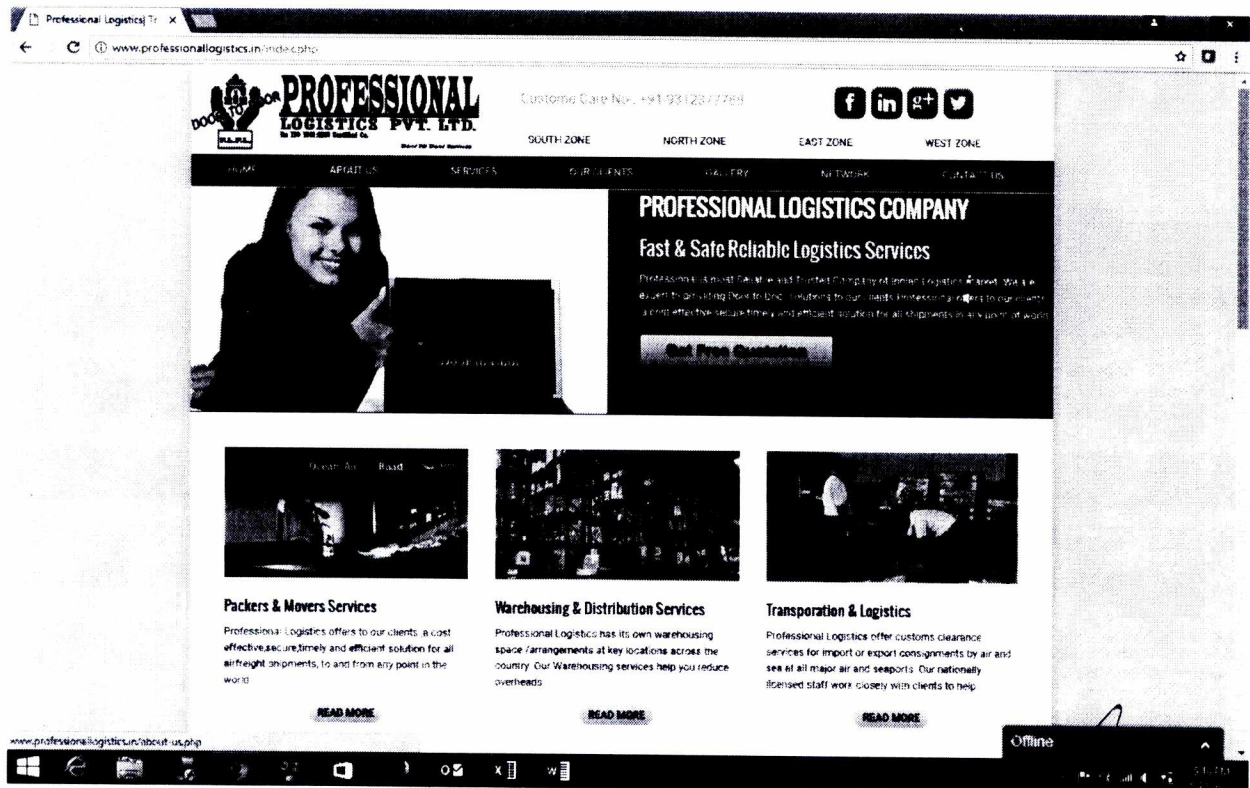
Professional Logistics| Tr ×

www.professionallogistics.in/index.php

DOOR TO DOOR

PROFESSIONAL LOGISTICS PVT. LTD.

P.L.P.L.

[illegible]

Door To Door Services

Custome Care No.: +91-9312877769

f in g+

SOUTH ZONE NORTH ZONE EAST ZONE WEST ZONE

HOME ABOUT US SERVICES OUR CLIENTS GALLERY NETWORK CONTACT US

PROFESSIONAL LOGISTICS COMPANY

Fast & Safe Reliable Logistics Services

Professional is most Reliable and Trusted Company of Indian Logistics Market. We are expert in providing Door to Door solutions to our clients. Professional offers to our clients a cost effective secure timely and efficient solution for all shipments in any point of world.

Get Free Quotation

Ocean Air Road

Packers & Movers Services

Professional Logistics offers to our clients a cost effective,secure,timely and efficient solution for all airfreight shipments, to and from any point in the world.

READ MORE

Warehousing & Distribution Services

Professional Logistics has its own warehousing space / arrangements at key locations across the country. Our Warehousing services help you reduce overheads.

READ MORE

Transporation & Logistics

Professional Logistics offer customs clearance services for import or export consignments by air and sea at all major air and seaports. Our nationally licensed staff work closely with clients to help

READ MORE

www.professionallogistics.in/about-us.php

Offline